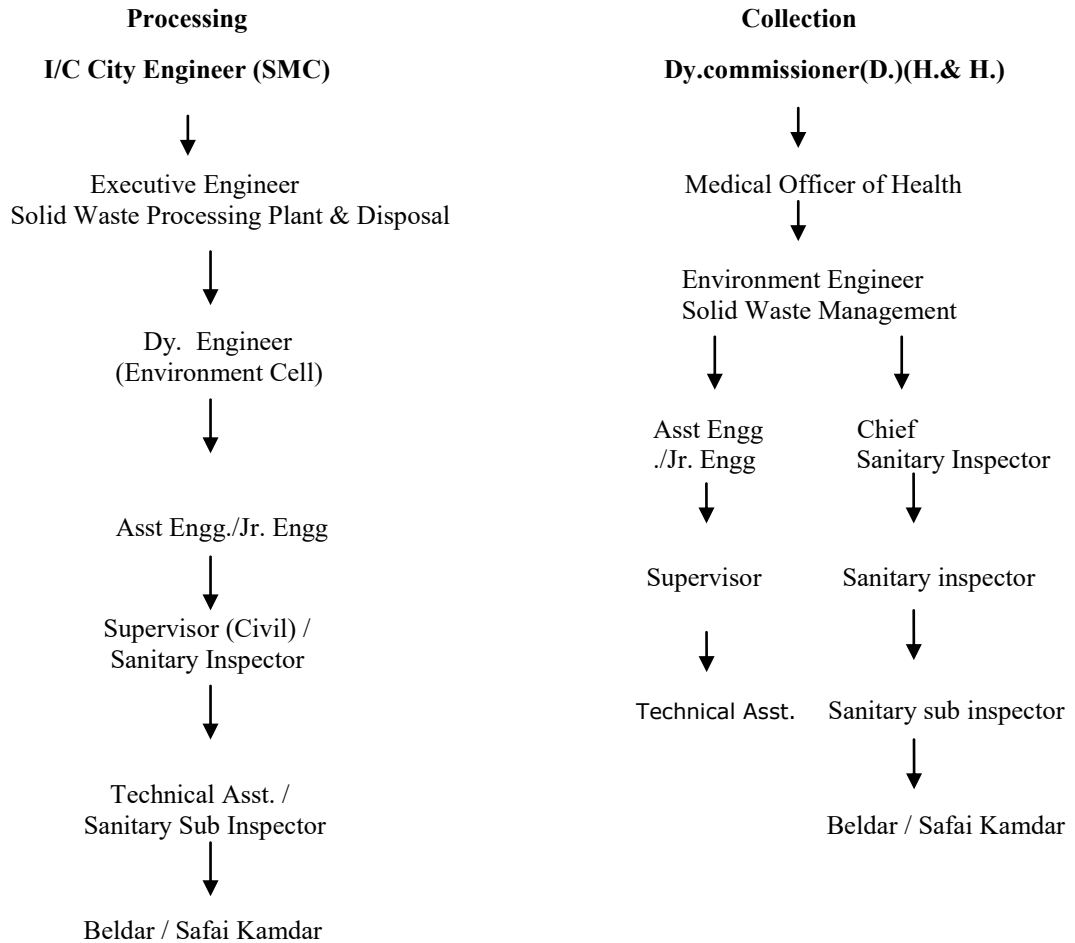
**Processing**

**I/C City Engineer (SMC)**

Executive Engineer
Solid Waste Processing Plant & Disposal

Dy. Engineer
(Environment Cell)

Asst Engg./Jr. Engg

Supervisor (Civil) /
Sanitary Inspector

Technical Asst. /
Sanitary Sub Inspector

Beldar / Safai Kamdar

**Collection**

**Dy.commissioner(D.)(H.& H.)**

Medical Officer of Health

Environment Engineer
Solid Waste Management

Asst Engg
./Jr. Engg

Supervisor

Technical Asst.

Chief
Sanitary Inspector

Sanitary inspector

Sanitary sub inspector

Beldar / Safai Kamdar